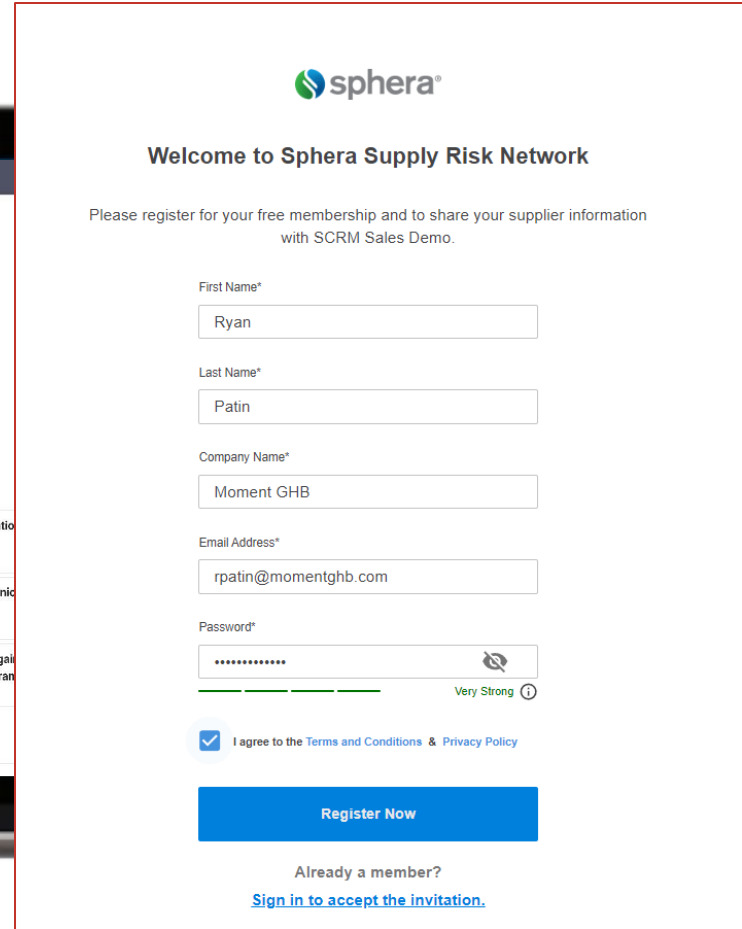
sphera®

Welcome to Sphera Supply Risk Network

Please register for your free membership and to share your supplier information with SCRM Sales Demo.

First Name*
Ryan

Last Name*
Patin

Company Name*
Moment GHB

Email Address*
rpatin@momentghb.com

Password*
•••••••••••••

Very Strong

I agree to the Terms and Conditions & Privacy Policy

Register Now

Already a member?

Sign in to accept the invitation.